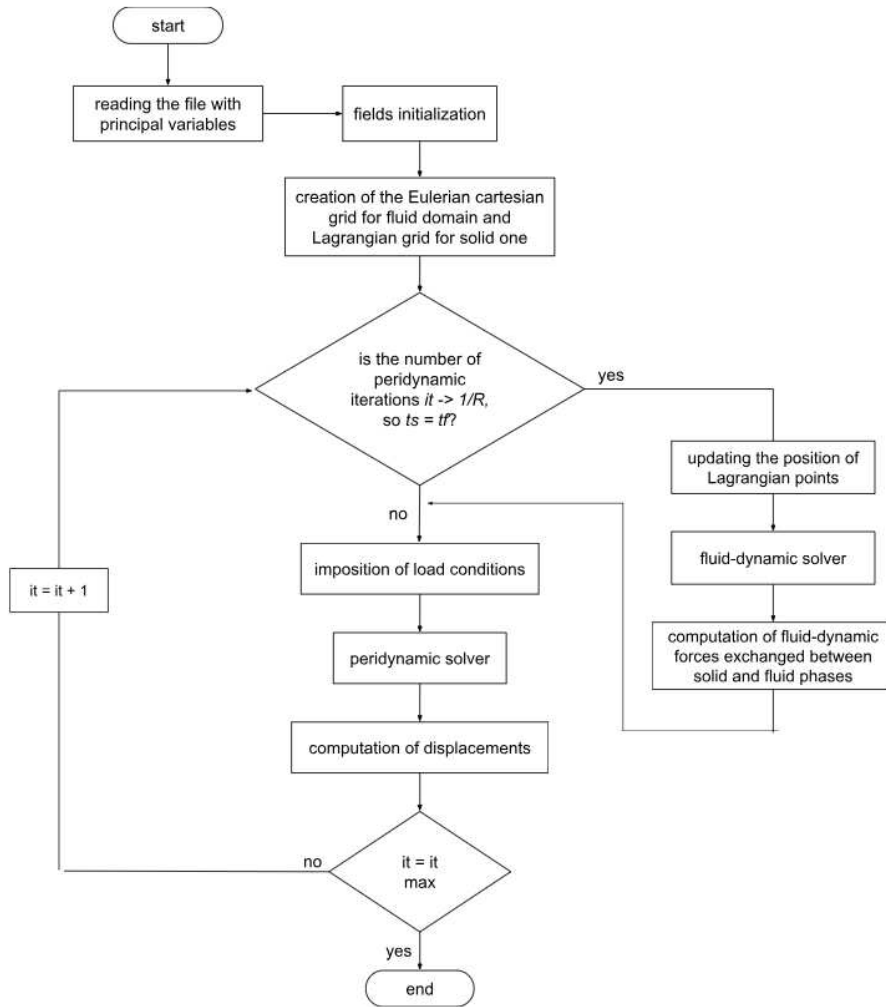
start

reading the file with principal variables

fields initialization

creation of the Eulerian cartesian grid for fluid domain and Lagrangian grid for solid one

is the number of peridynamic iterations *it -> 1/R*, so *ts = tf*?

yes

updating the position of Lagrangian points

fluid-dynamic solver

computation of fluid-dynamic forces exchanged between solid and fluid phases

no

it = it + 1

imposition of load conditions

peridynamic solver

computation of displacements

no

it = it max

yes

end